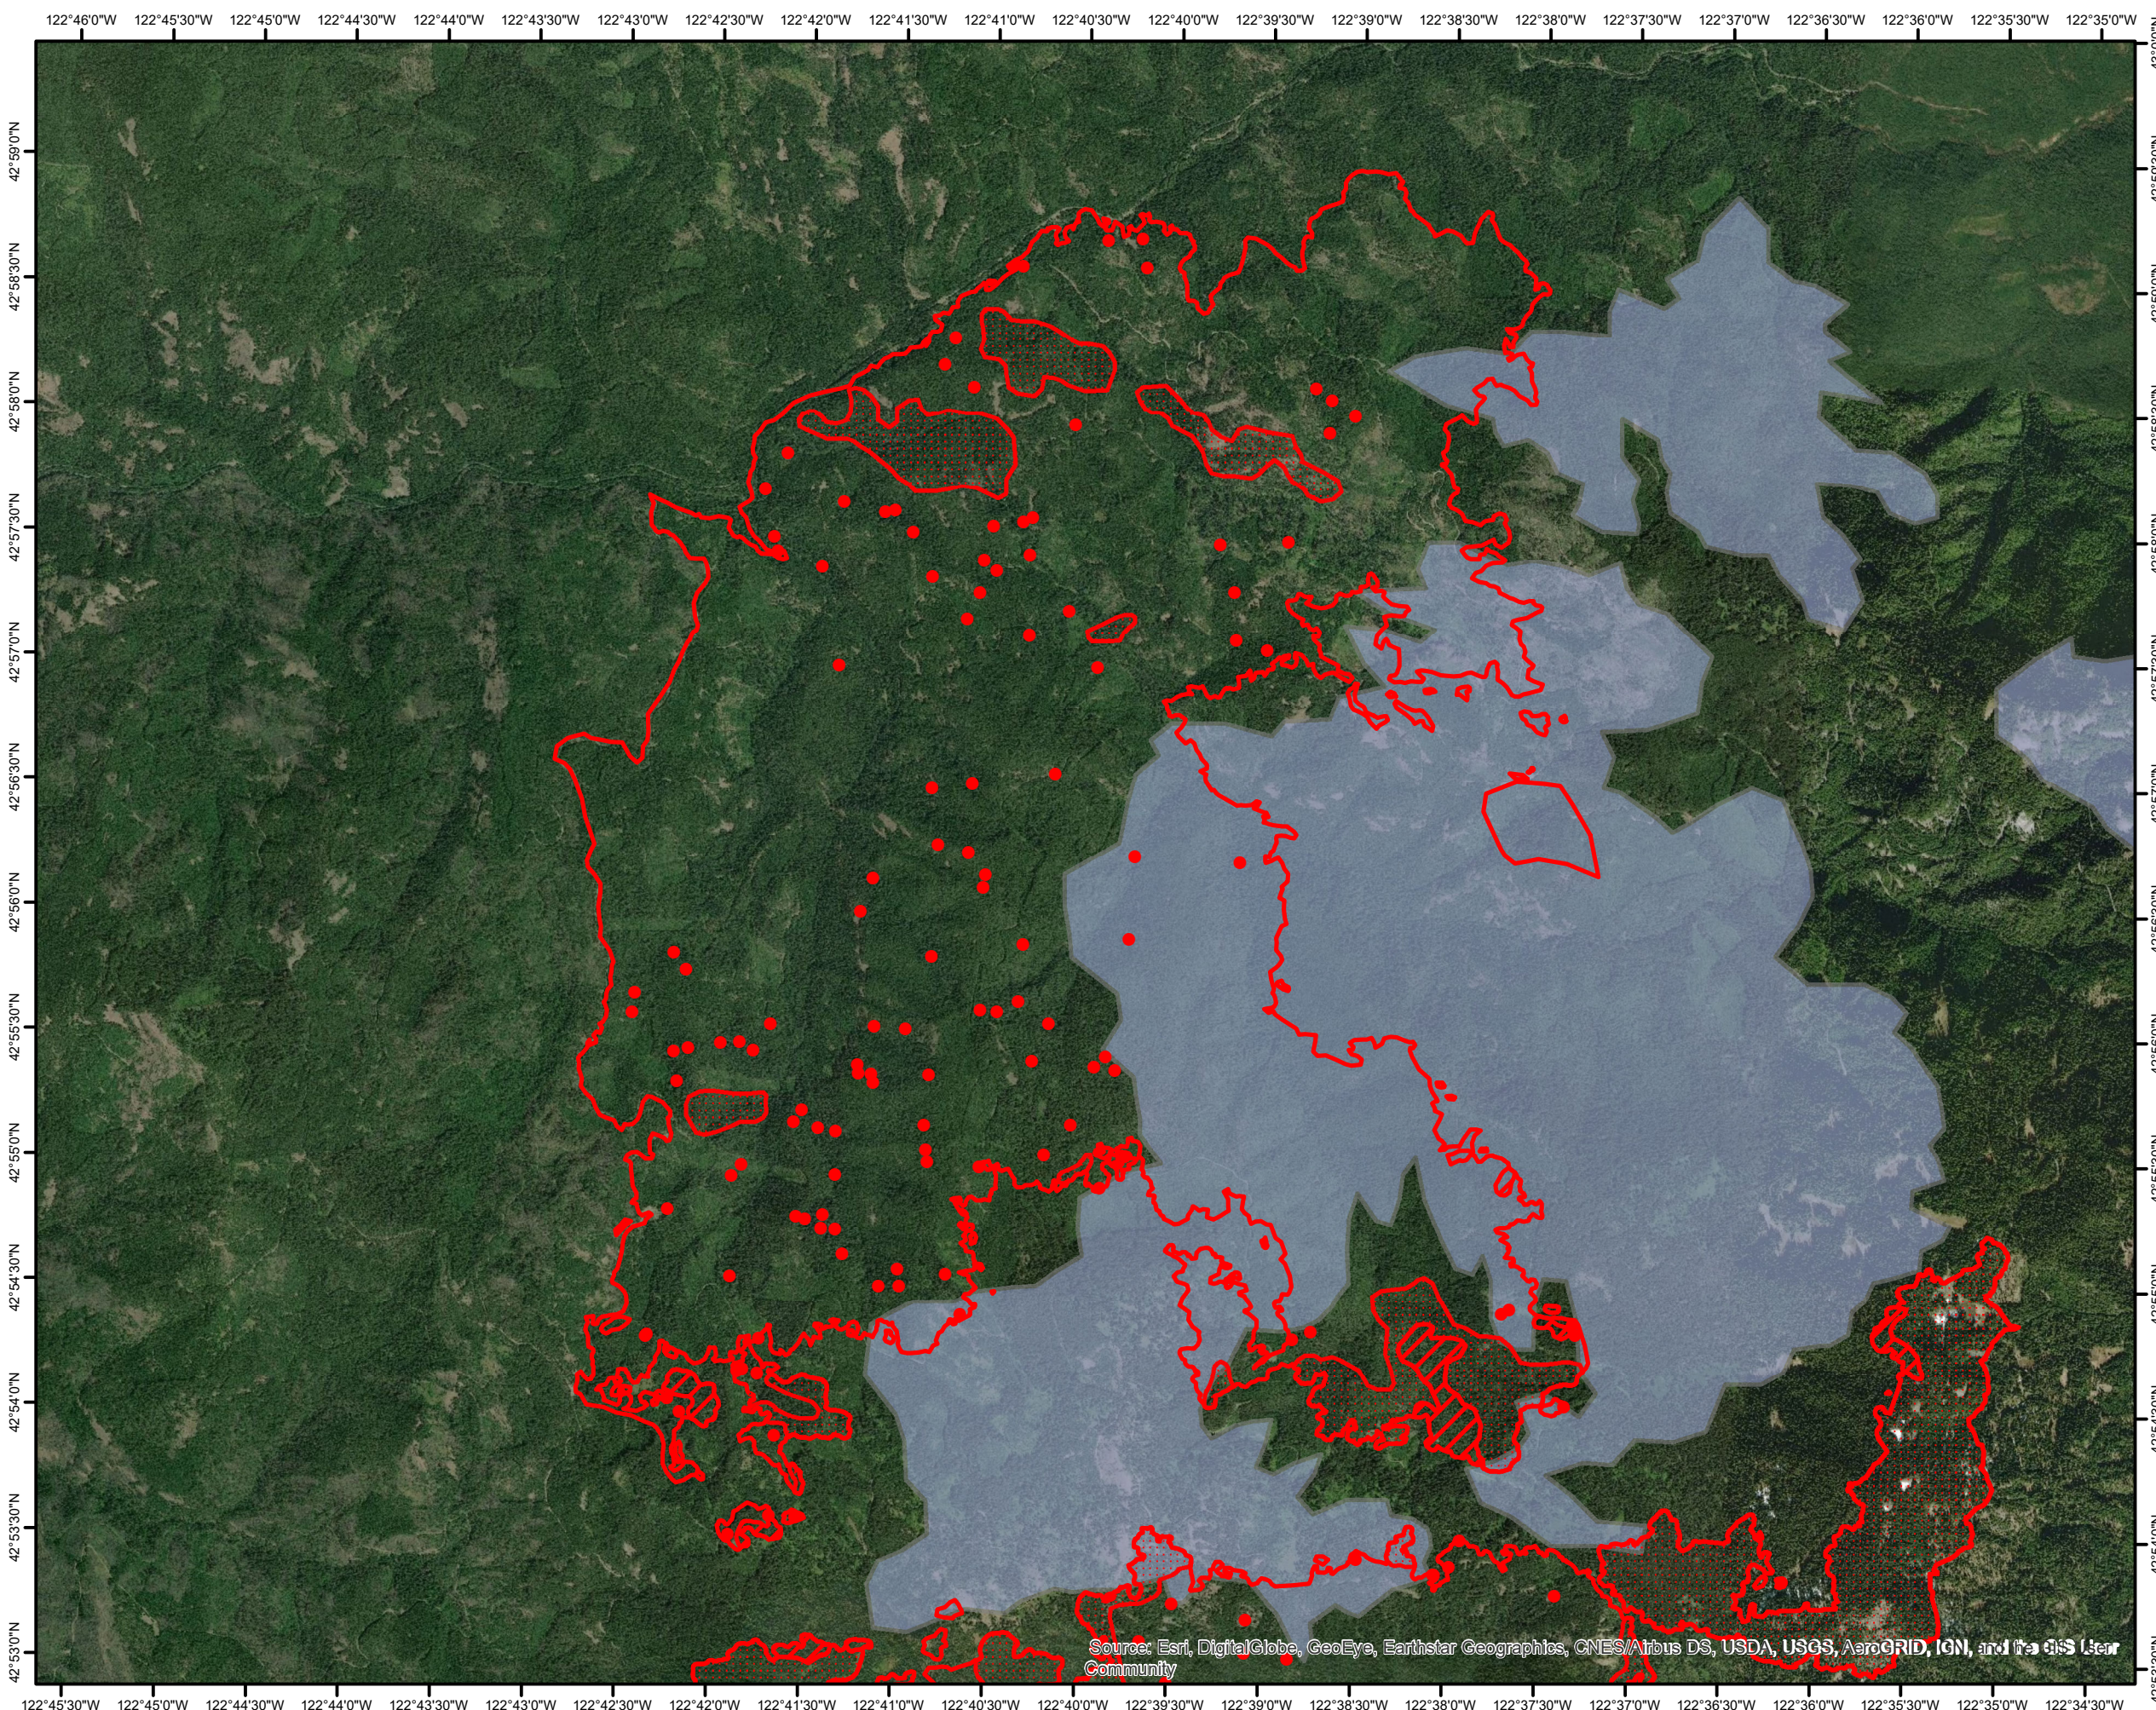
122°46'0"W 122°45'30"W 122°45'0"W 122°44'30"W 122°44'0"W 122°43'30"W 122°43'0"W 122°42'30"W 122°42'0"W 122°41'30"W 122°41'0"W 122°40'30"W 122°40'0"W 122°39'30"W 122°39'0"W 122°38'30"W 122°38'0"W 122°37'30"W 122°37'0"W 122°36'30"W 122°36'0"W 122°35'30"W 122°35'0"W

42°59'0"N
42°58'30"N
42°58'0"N
42°57'30"N
42°57'0"N
42°56'30"N
42°56'0"N
42°55'30"N
42°55'0"N
42°54'30"N
42°54'0"N
42°53'30"N
42°53'0"N

Source: Esri, DigitalGlobe, GeoEye, Earthstar Geographics, CNES/Airbus DS, USDA, USGS, AeroGRID, IGN, and the GIS User Community

122°45'30"W 122°45'0"W 122°44'30"W 122°44'0"W 122°43'30"W 122°43'0"W 122°42'30"W 122°42'0"W 122°41'30"W 122°41'0"W 122°40'30"W 122°40'0"W 122°39'30"W 122°39'0"W 122°38'30"W 122°38'0"W 122°37'30"W 122°37'0"W 122°36'30"W 122°36'0"W 122°35'30"W 122°35'0"W 122°34'30"W